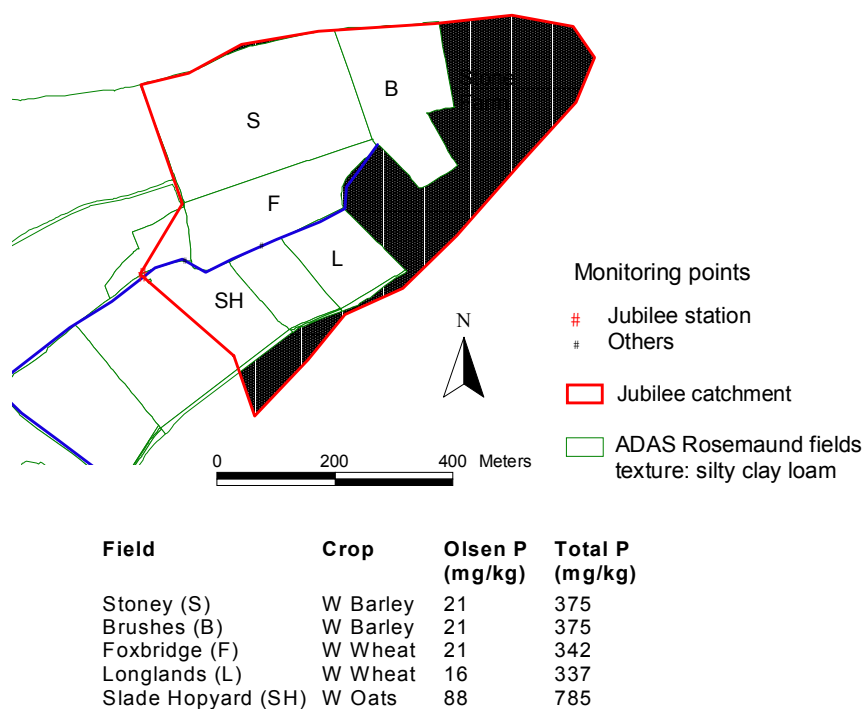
B

Stone Farm

S

F

L

SH

Monitoring points

# Jubilee station

# Others

N

Jubilee catchment

ADAS Rosemaund fields texture: silty clay loam

0 200 400 Meters

| Field | Crop | Olsen P (mg/kg) | Total P (mg/kg) |
|---|---|---|---|
| Stoney (S) | W Barley | 21 | 375 |
| Brushes (B) | W Barley | 21 | 375 |
| Foxbridge (F) | W Wheat | 21 | 342 |
| Longlands (L) | W Wheat | 16 | 337 |
| Slade Hopyard (SH) | W Oats | 88 | 785 |